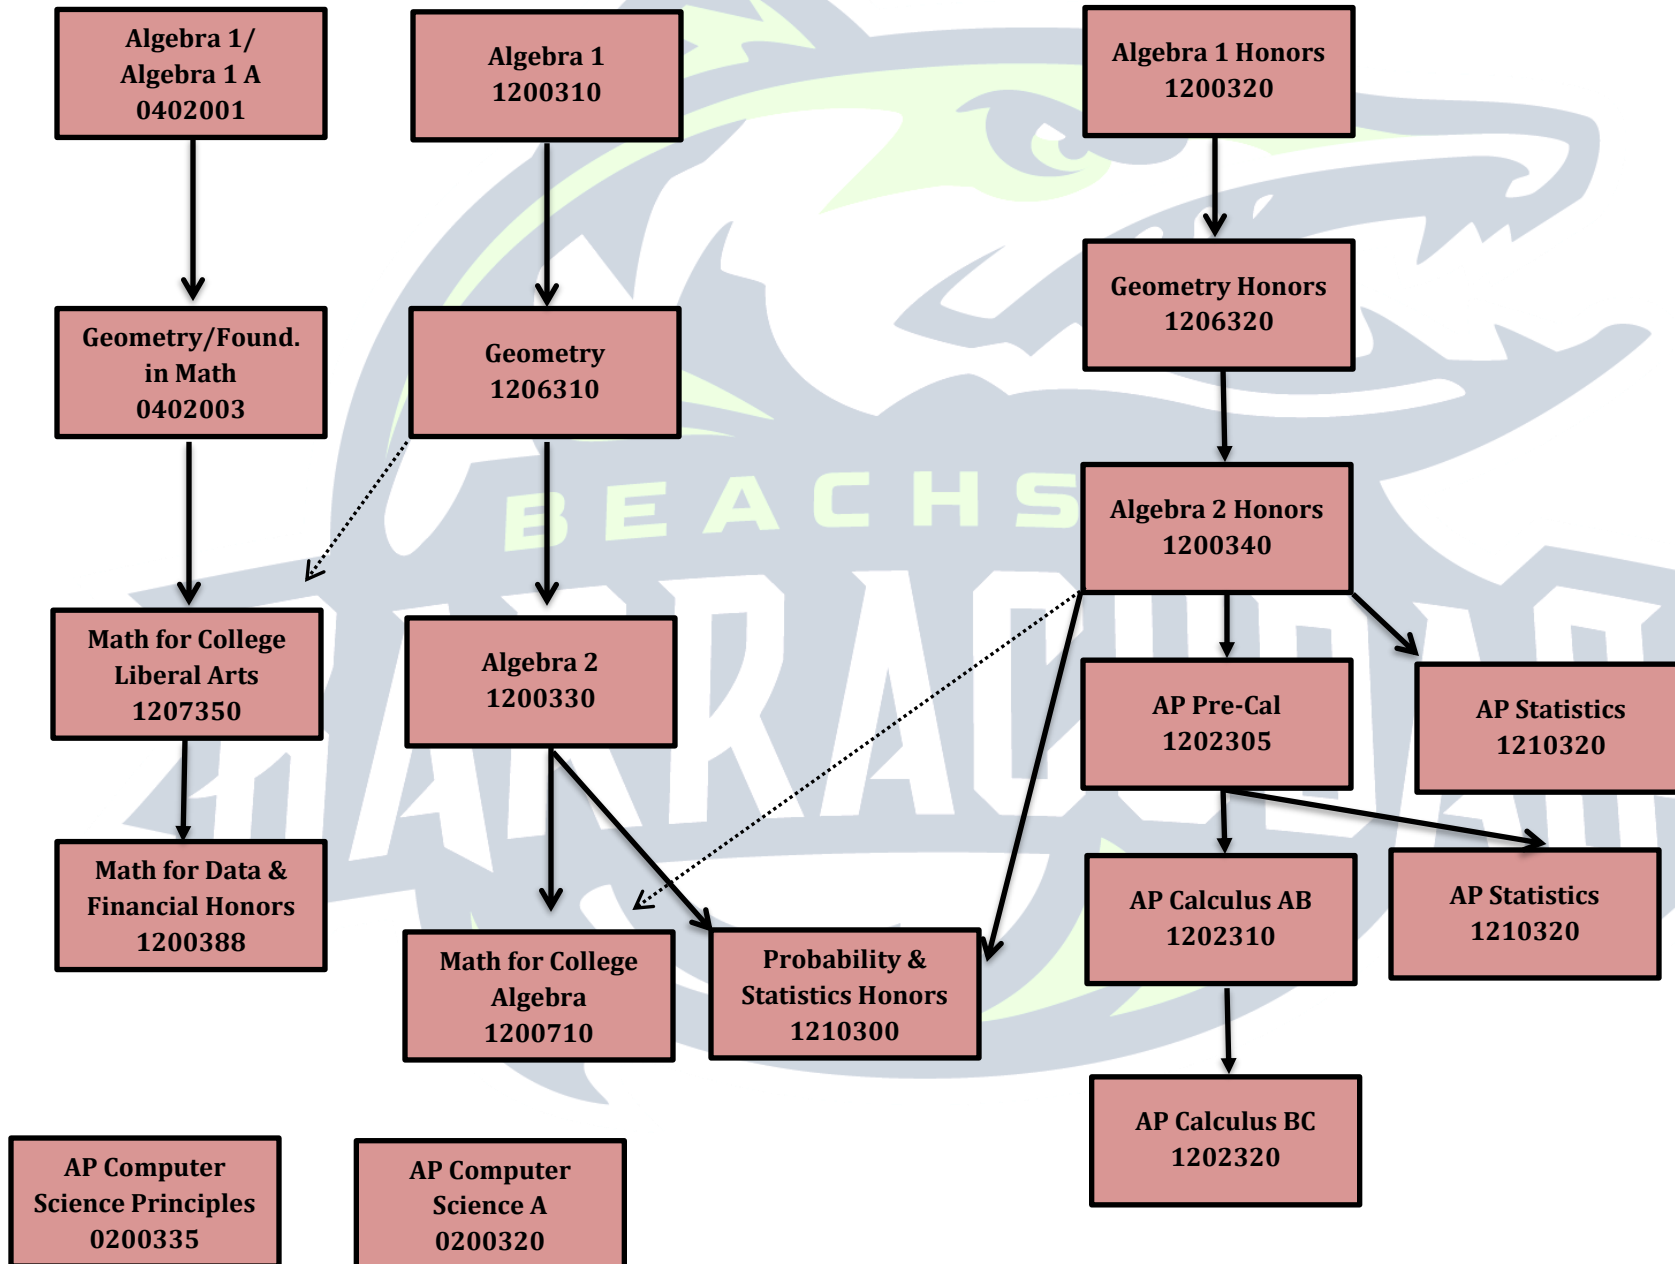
Algebra 1/ Algebra 1 A 0402001

Algebra 1 1200310

Algebra 1 Honors 1200320

Geometry/Found. in Math 0402003

Geometry 1206310

Geometry Honors 1206320

BEACHS

Algebra 2 Honors 1200340

Math for College Liberal Arts 1207350

Algebra 2 1200330

AP Pre-Cal 1202305

AP Statistics 1210320

Math for Data & Financial Honors 1200388

AP Calculus AB 1202310

AP Statistics 1210320

Math for College Algebra 1200710

Probability & Statistics Honors 1210300

AP Calculus BC 1202320

AP Computer Science Principles 0200335

AP Computer Science A 0200320